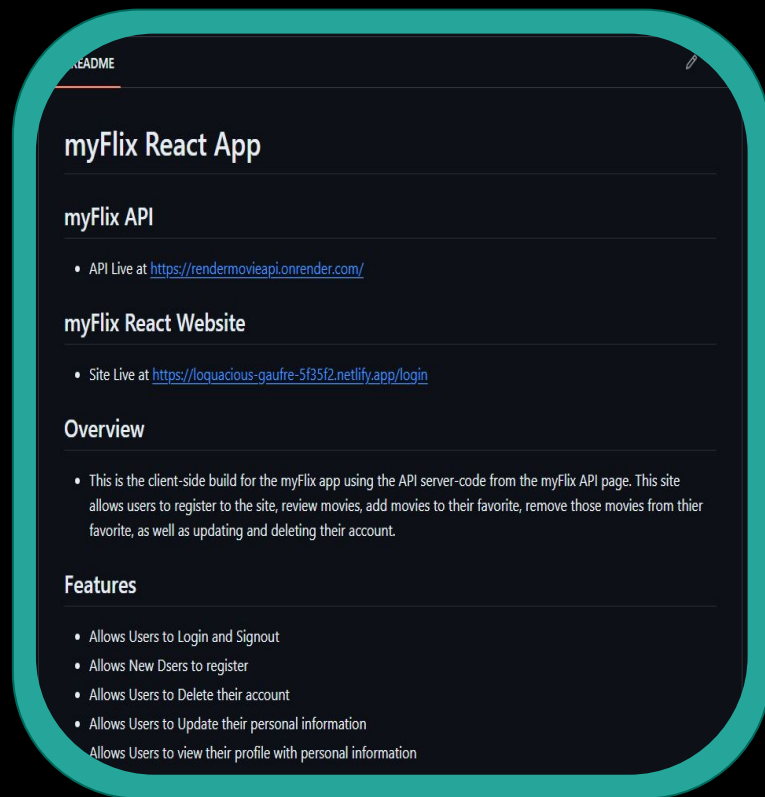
README

# myFlix React App

## myFlix API

- API Live at https://rendermovieapi.onrender.com/

## myFlix React Website

- Site Live at https://loquacious-gaufre-5f35f2.netlify.app/login

## Overview

- This is the client-side build for the myFlix app using the API server-code from the myFlix API page. This site allows users to register to the site, review movies, add movies to their favorite, remove those movies from thier favorite, as well as updating and deleting their account.

## Features

- Allows Users to Login and Signout
- Allows New Dsers to register
- Allows Users to Delete their account
- Allows Users to Update their personal information
- Allows Users to view their profile with personal information